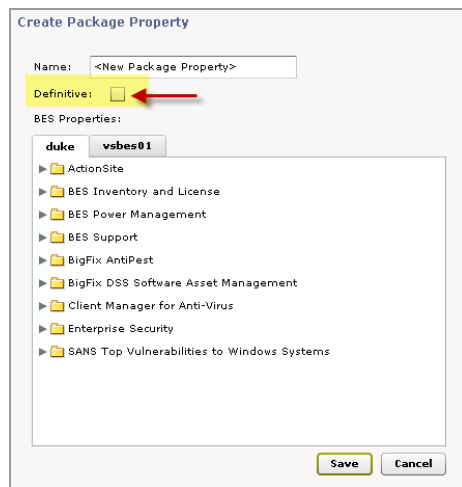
Create Package Property

Name: <New Package Property>

Definitive:

BES Properties:

duke
vsbes01

ActionSite
BES Inventory and License
BES Power Management
BES Support
BigFix AntiPest
BigFix DSS Software Asset Management
Client Manager for Anti-Virus
Enterprise Security
SANS Top Vulnerabilities to Windows Systems

Save
Cancel